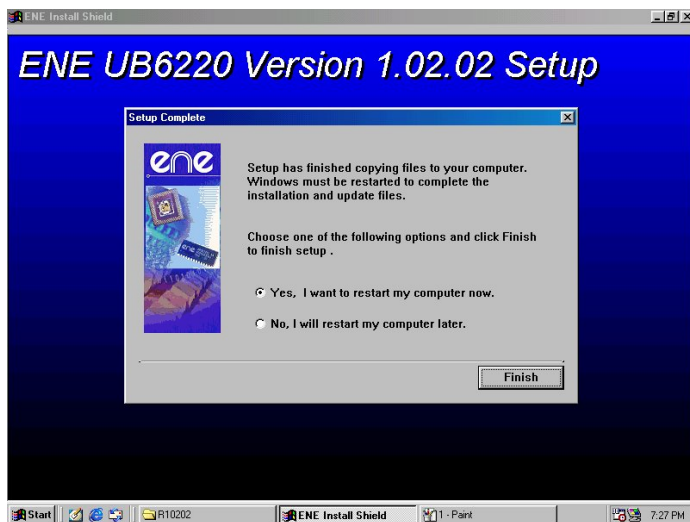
ENE Install Shield

ENE UB6220 Version 1.02.02 Setup

Setup Complete

ene

Setup has finished copying files to your computer. Windows must be restarted to complete the installation and update files.

Choose one of the following options and click Finish to finish setup .

Yes, I want to restart my computer now.

No, I will restart my computer later.

Finish

Start R10202 ENE Install Shield 1 - Paint 7:27 PM